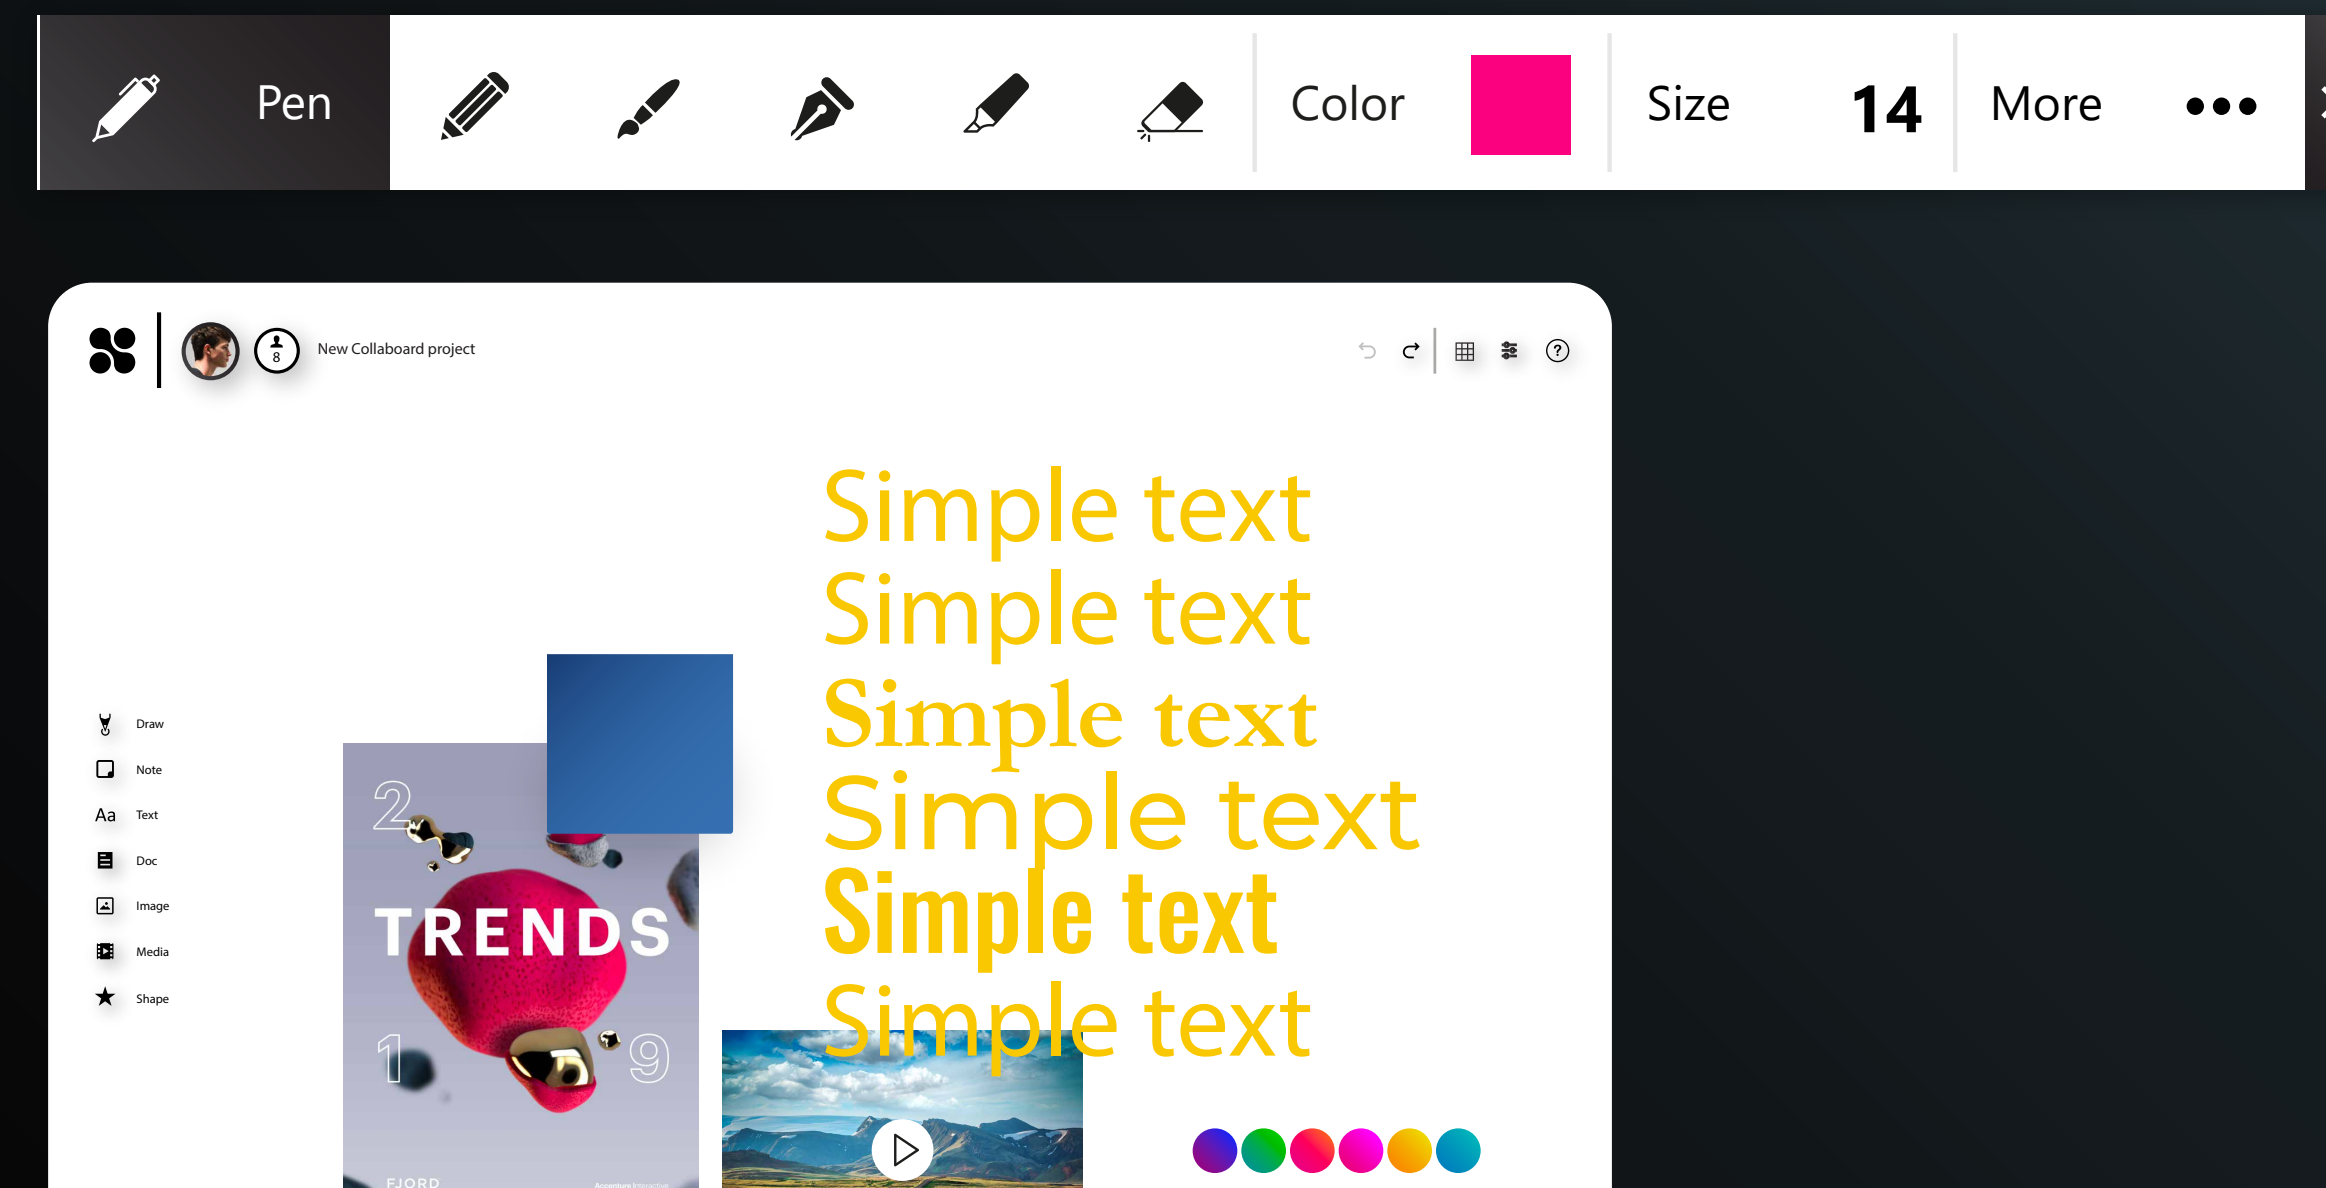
Pen

Color

Size 14

More •••

8 New Collaboard project

Draw
Note
Aa Text
Doc
Image
Media
Shape

2
TRENDS
1 9
FJORD
Accenture Interactive

Simple text
Simple text
Simple text
Simple text
Simple text
Simple text